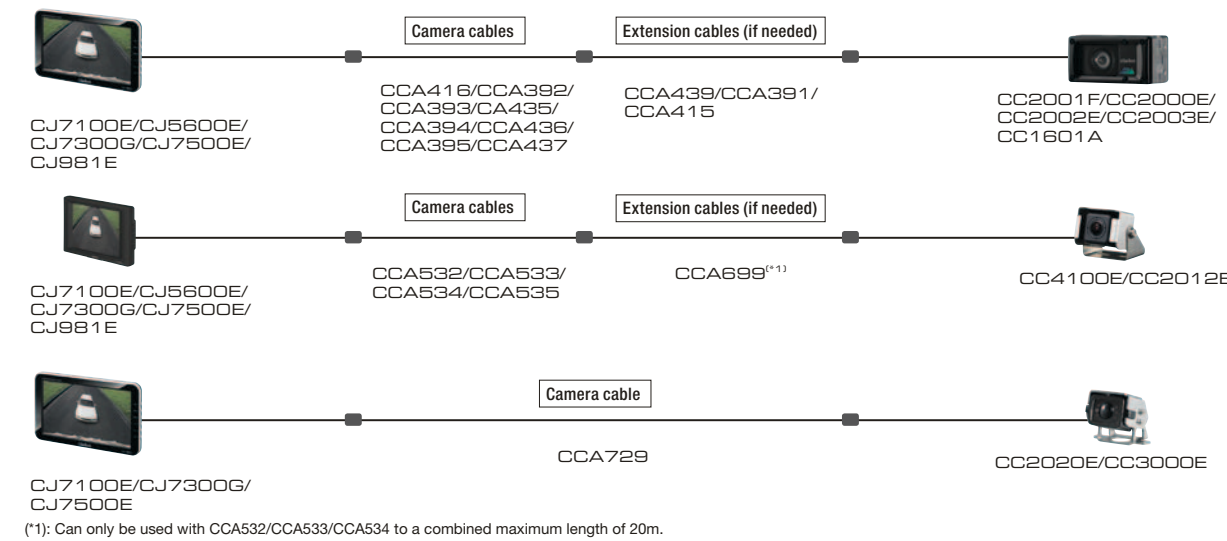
Camera cables

Extension cables (if needed)

CCA416/CCA392/CCA393/CCA435/CCA394/CCA436/CCA395/CCA437

CCA439/CCA391/CCA415

CJ7100E/CJ5600E/CJ7300G/CJ7500E/CJ981E

CC2001F/CC2000E/CC2002E/CC2003E/CC1601A

Camera cables

Extension cables (if needed)

CCA532/CCA533/CCA534/CCA535

CCA699$^{(*1)}$

CJ7100E/CJ5600E/CJ7300G/CJ7500E/CJ981E

CC4100E/CC2012E

Camera cable

CCA729

CJ7100E/CJ7300G/CJ7500E

CC2020E/CC3000E

(*1): Can only be used with CCA532/CCA533/CCA534 to a combined maximum length of 20m.